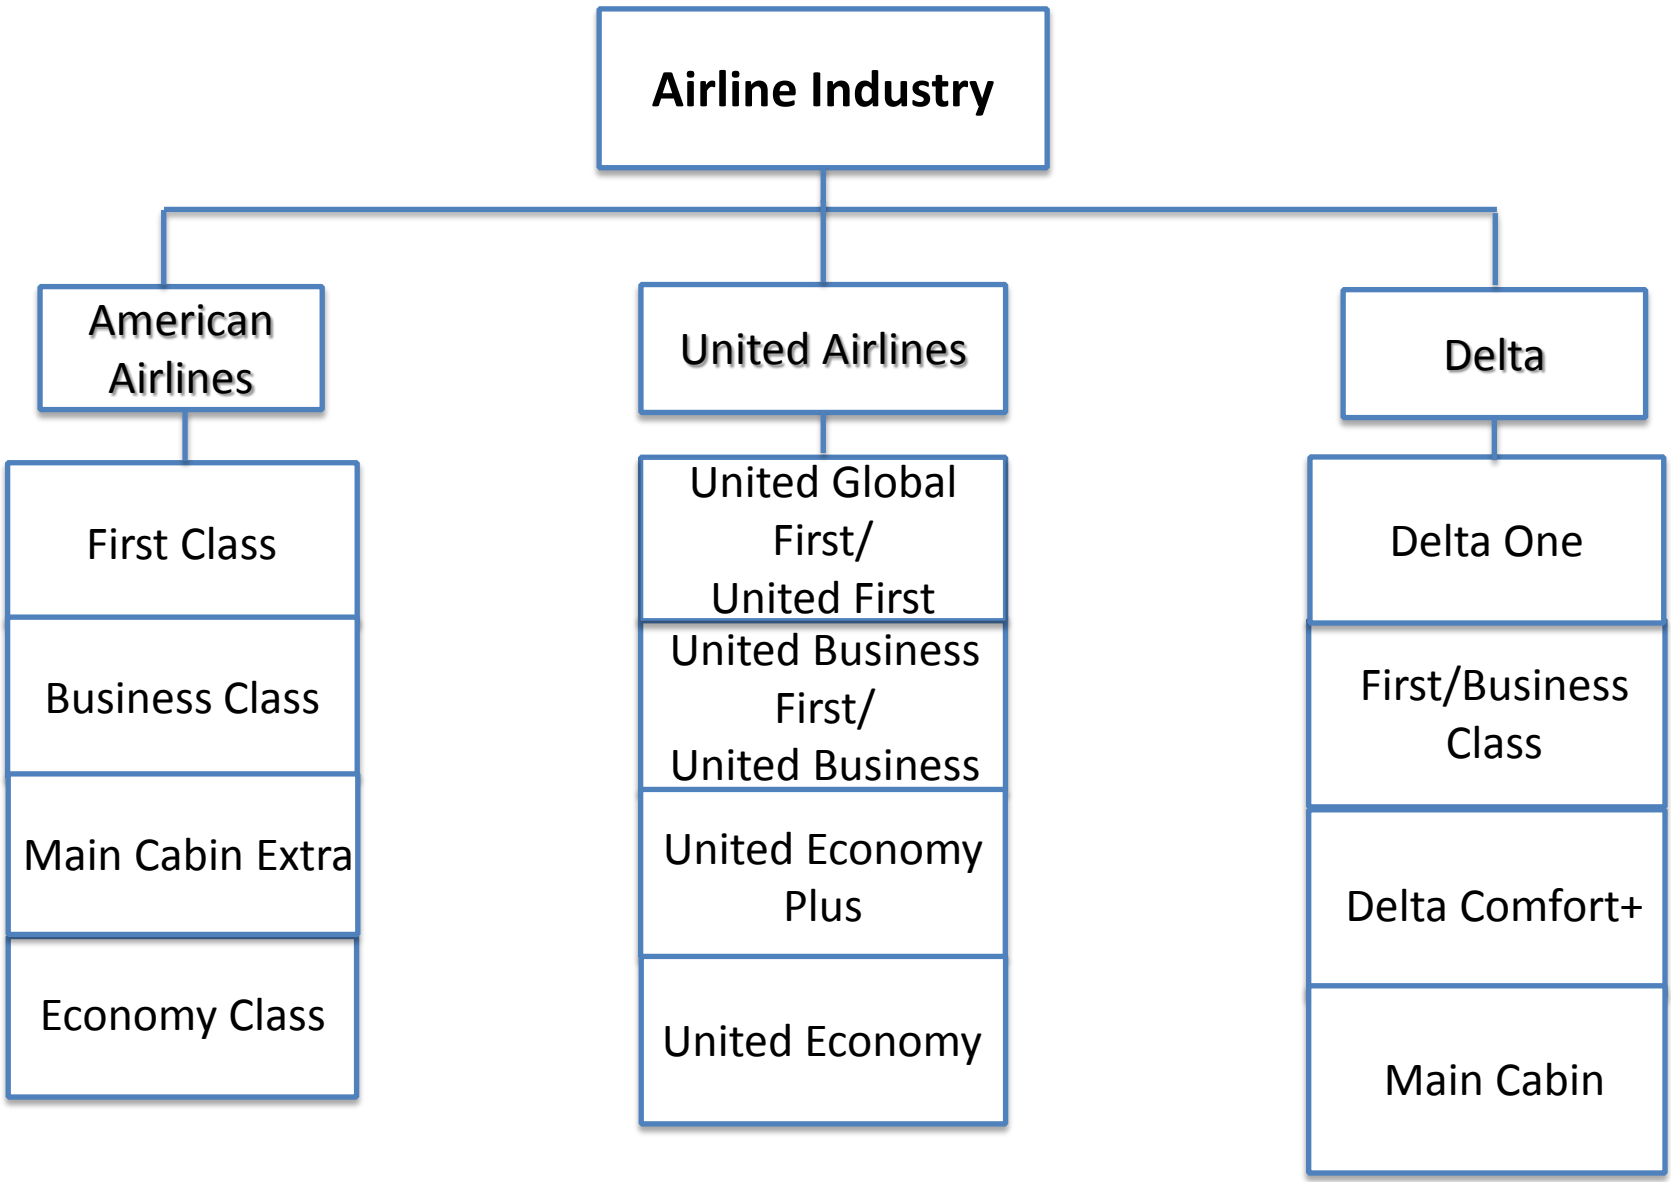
Airline Industry

American Airlines

First Class

Business Class

Main Cabin Extra

Economy Class

United Airlines

United Global First/ United First

United Business First/ United Business

United Economy Plus

United Economy

Delta

Delta One

First/Business Class

Delta Comfort+

Main Cabin